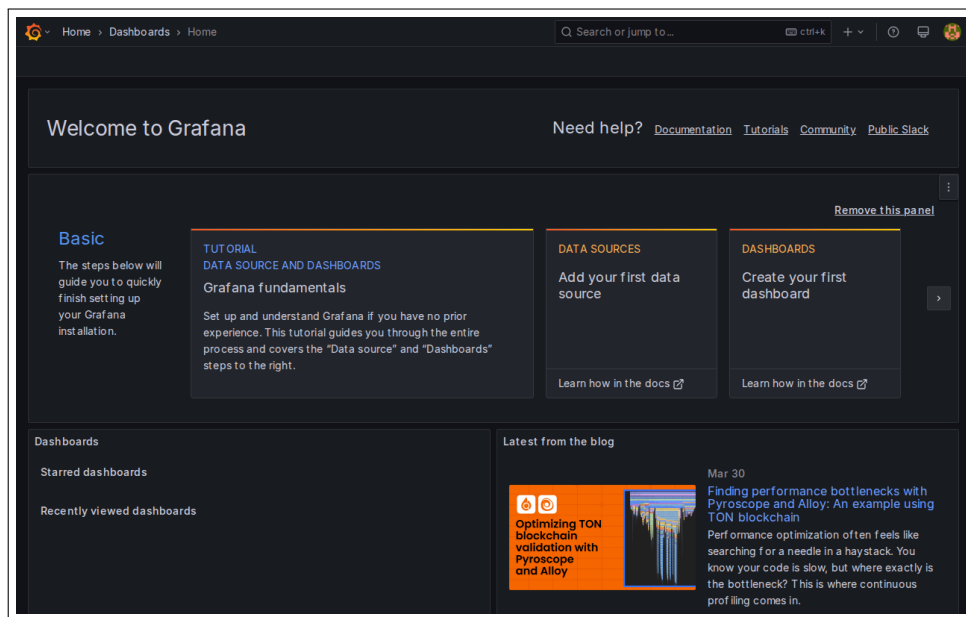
Home › Dashboards › Home

Search or jump to...

ctrl+k

+

Welcome to Grafana

Need help? Documentation Tutorials Community Public Slack

Remove this panel

Basic

The steps below will guide you to quickly finish setting up your Grafana installation.

TUTORIAL
DATA SOURCE AND DASHBOARDS

Grafana fundamentals

Set up and understand Grafana if you have no prior experience. This tutorial guides you through the entire process and covers the "Data source" and "Dashboards" steps to the right.

DATA SOURCES

Add your first data source

Learn how in the docs

DASHBOARDS

Create your first dashboard

Learn how in the docs

Dashboards

Starred dashboards

Recently viewed dashboards

Latest from the blog

Optimizing TON blockchain validation with Pyroscope and Alloy

Mar 30

Finding performance bottlenecks with Pyroscope and Alloy: An example using TON blockchain

Performance optimization often feels like searching for a needle in a haystack. You know your code is slow, but where exactly is the bottleneck? This is where continuous profiling comes in.